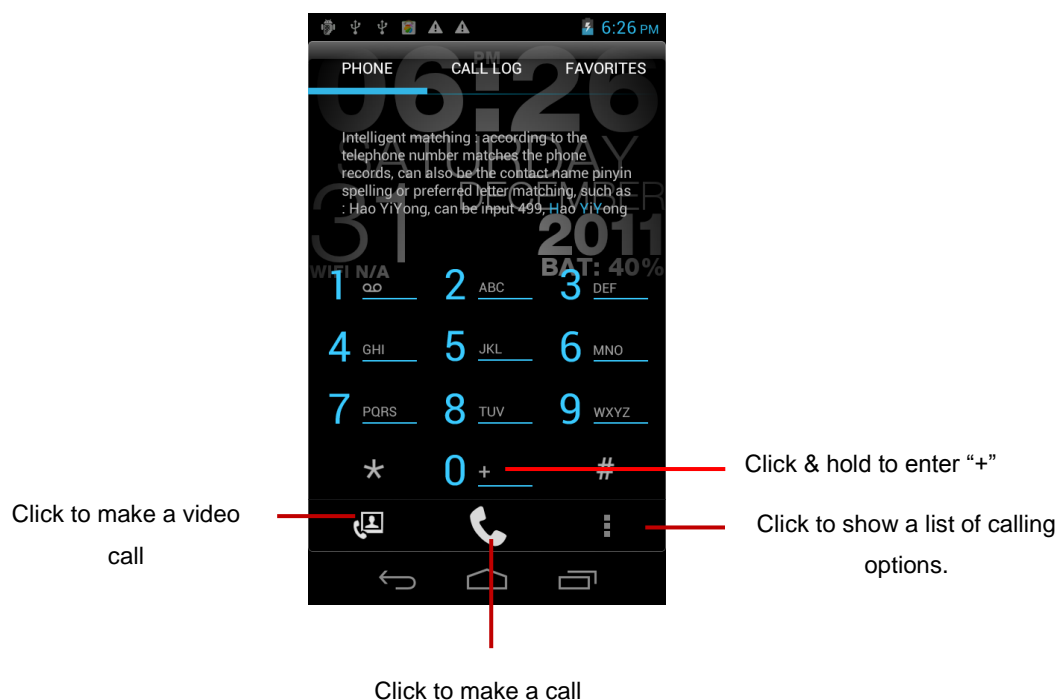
6:26 PM

PHONE CALL LOG FAVORITES

PM
06:26
SATURDAY
31 DECEMBER
2011

Intelligent matching : according to the telephone number matches the phone records, can also be the contact name pinyin spelling or preferred letter matching, such as : Hao YiYong, can be input 499, Hao YiYong

WIFI N/A
BAT: 40%

1 ∞
2 ABC
3 DEF
4 GHI
5 JKL
6 MNO
7 PQRS
8 TUV
9 WXYZ
*
0 +
#

Click & hold to enter “+”

Click to make a video call

Click to show a list of calling options.

Click to make a call